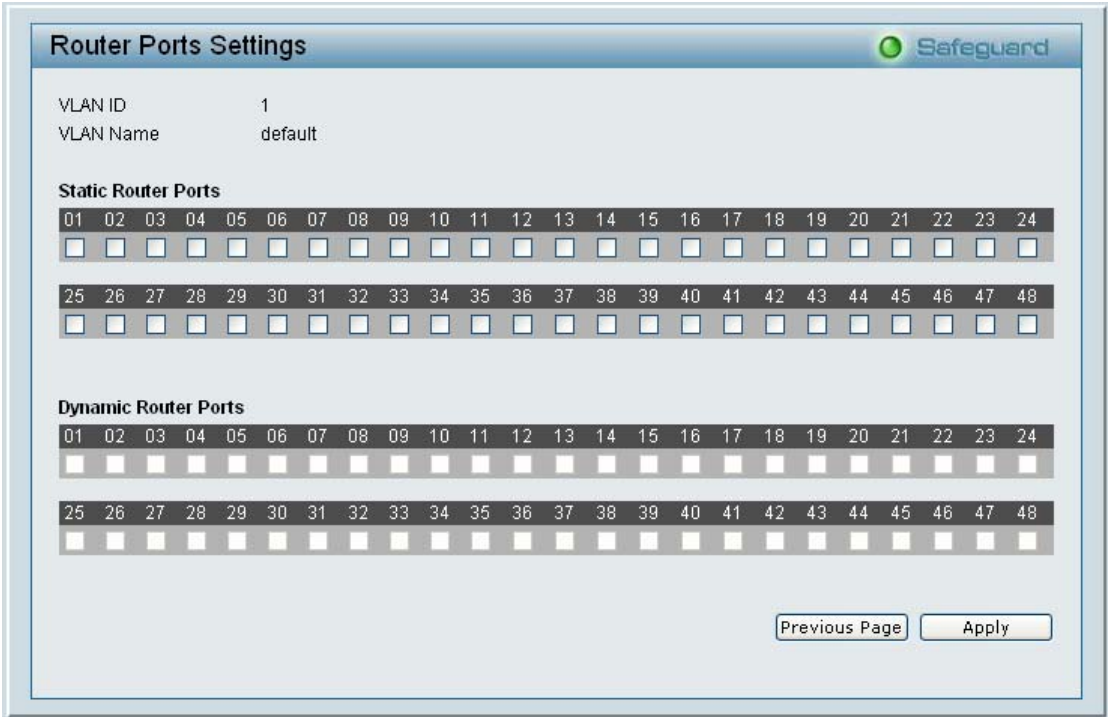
Router Ports Settings

Safeguard

VLAN ID 1
VLAN Name default

Static Router Ports

| 01 | 02 | 03 | 04 | 05 | 06 | 07 | 08 | 09 | 10 | 11 | 12 | 13 | 14 | 15 | 16 | 17 | 18 | 19 | 20 | 21 | 22 | 23 | 24 |
|---|---|---|---|---|---|---|---|---|---|---|---|---|---|---|---|---|---|---|---|---|---|---|---|
| | | | | | | | | | | | | | | | | | | | | | | | |

| 25 | 26 | 27 | 28 | 29 | 30 | 31 | 32 | 33 | 34 | 35 | 36 | 37 | 38 | 39 | 40 | 41 | 42 | 43 | 44 | 45 | 46 | 47 | 48 |
|---|---|---|---|---|---|---|---|---|---|---|---|---|---|---|---|---|---|---|---|---|---|---|---|
| | | | | | | | | | | | | | | | | | | | | | | | |

Dynamic Router Ports

| 01 | 02 | 03 | 04 | 05 | 06 | 07 | 08 | 09 | 10 | 11 | 12 | 13 | 14 | 15 | 16 | 17 | 18 | 19 | 20 | 21 | 22 | 23 | 24 |
|---|---|---|---|---|---|---|---|---|---|---|---|---|---|---|---|---|---|---|---|---|---|---|---|
| | | | | | | | | | | | | | | | | | | | | | | | |

| 25 | 26 | 27 | 28 | 29 | 30 | 31 | 32 | 33 | 34 | 35 | 36 | 37 | 38 | 39 | 40 | 41 | 42 | 43 | 44 | 45 | 46 | 47 | 48 |
|---|---|---|---|---|---|---|---|---|---|---|---|---|---|---|---|---|---|---|---|---|---|---|---|
| | | | | | | | | | | | | | | | | | | | | | | | |

Previous Page Apply